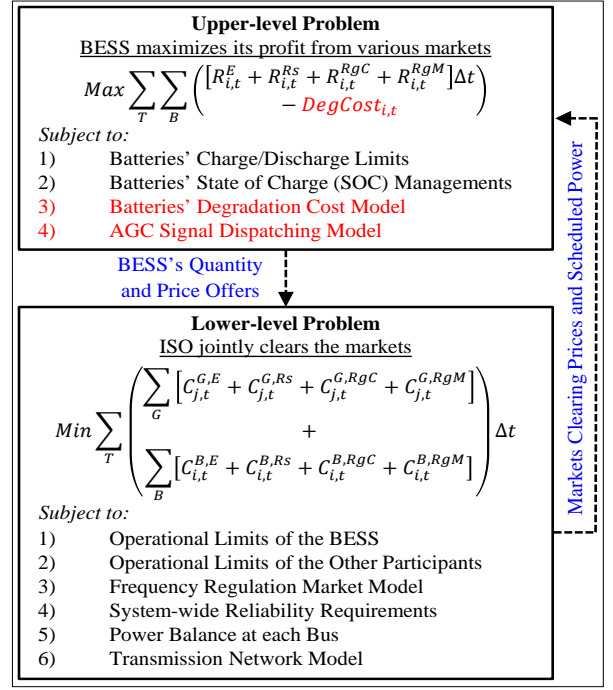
Upper-level Problem

BESS maximizes its profit from various markets

$Max \sum_{T} \sum_{B} \left( \begin{matrix} \left[ R_{i,t}^{E} + R_{i,t}^{Rs} + R_{i,t}^{RgC} + R_{i,t}^{RgM} \right] \Delta t \\ - DegCost_{i,t} \end{matrix} \right)$

Subject to:

1) Batteries' Charge/Discharge Limits
2) Batteries' State of Charge (SOC) Managements
3) Batteries' Degradation Cost Model
4) AGC Signal Dispatching Model

BESS's Quantity and Price Offers

Lower-level Problem

ISO jointly clears the markets

$Min \sum_{T} \left( \begin{matrix} \sum_{G} \left[ C_{j,t}^{G,E} + C_{j,t}^{G,Rs} + C_{j,t}^{G,RgC} + C_{j,t}^{G,RgM} \right] \\ + \\ \sum_{B} \left[ C_{i,t}^{B,E} + C_{i,t}^{B,Rs} + C_{i,t}^{B,RgC} + C_{i,t}^{B,RgM} \right] \end{matrix} \right) \Delta t$

Subject to:

1) Operational Limits of the BESS
2) Operational Limits of the Other Participants
3) Frequency Regulation Market Model
4) System-wide Reliability Requirements
5) Power Balance at each Bus
6) Transmission Network Model

Markets Clearing Prices and Scheduled Power